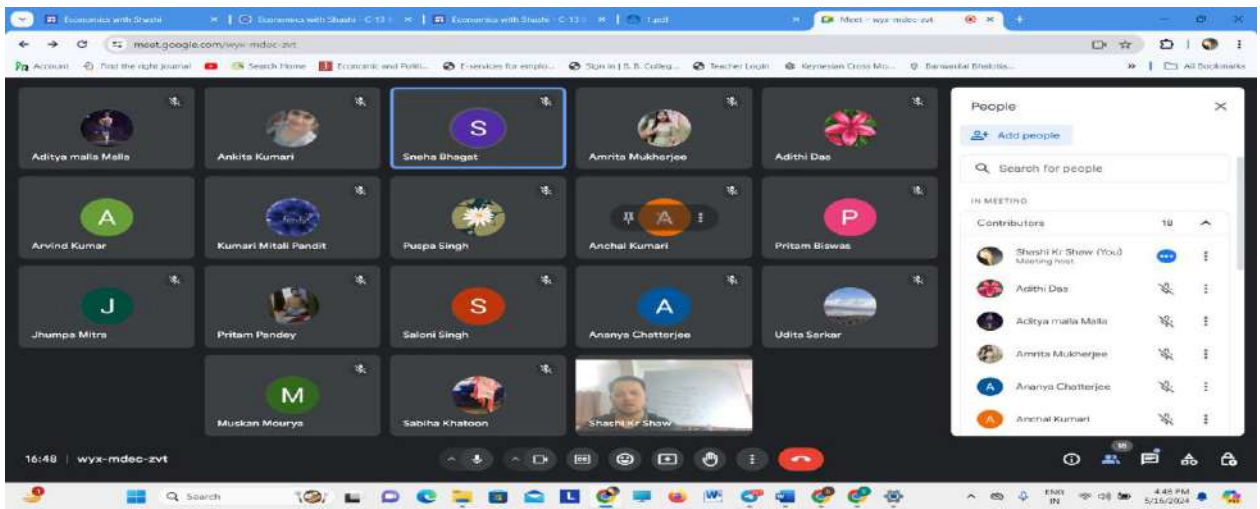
Economics with Shashi × | Economics with Shashi - C-13 × | Economics with Shashi - C-13 × | 1.pdf × | Meet - wyx-mdec-zvt ×

meet.google.com/wyx-mdec-zvt

Account | Find the right journal | Search Home | Economic and Politi... | E-services for emplo... | Sign in | S. B. College... | Teacher Login | Keynesian Cross Mo... | Barnwal Bhabita... | All Bookmarks

Aditya malla Malla
Ankita Kumari
S
Sneha Bhagat
Amrita Mukherjee
Adithi Das

A
Arvind Kumar
Kumari Mitali Pandit
Puspa Singh
A
Anchal Kumari
P
Pritam Biswas

J
Jhumpa Mitra
Pritam Pandey
S
Saloni Singh
A
Ananya Chatterjee
Udita Sarkar

M
Muskan Mourya
Sabiha Khatoon
Shashi Kr Shaw

People
Add people
Search for people
IN MEETING
Contributors 19
Shashi Kr Shaw (You)
Meeting host
Adithi Das
Aditya malla Malla
Amrita Mukherjee
Ananya Chatterjee
Anchal Kumari

16:48 | wyx-mdec-zvt

19

Search

ENG IN
4:48 PM
5/16/2024